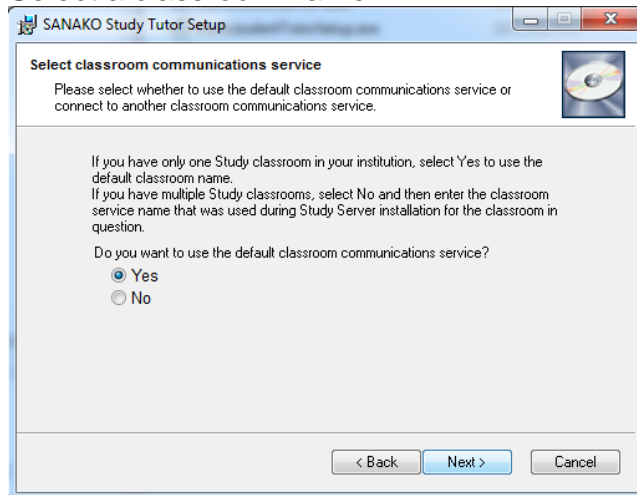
SANAKO Study Tutor Setup

Select classroom communications service

Please select whether to use the default classroom communications service or connect to another classroom communications service.

If you have only one Study classroom in your institution, select Yes to use the default classroom name.
If you have multiple Study classrooms, select No and then enter the classroom service name that was used during Study Server installation for the classroom in question.

Do you want to use the default classroom communications service?

Yes
No

< Back
Next >
Cancel